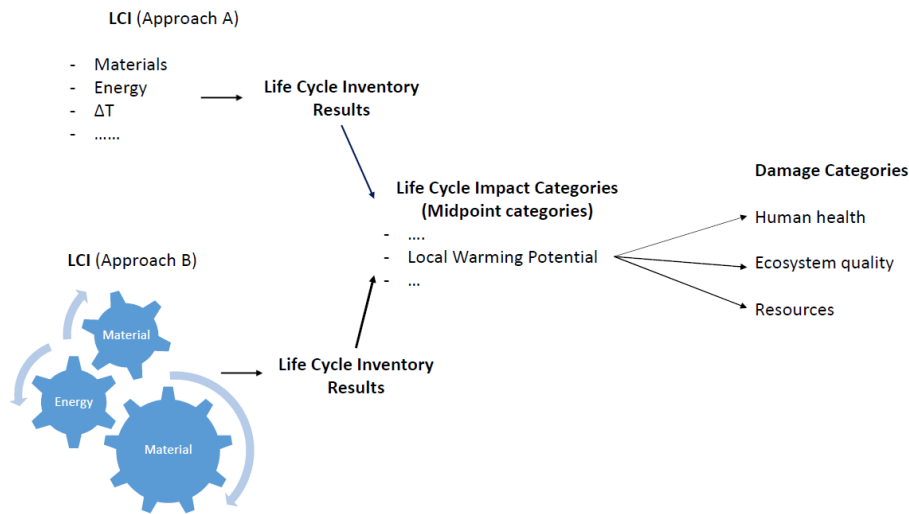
**LCI** (Approach A)

- Materials
- Energy
- $\Delta T$
- ……

**Life Cycle Inventory Results**

**Life Cycle Impact Categories (Midpoint categories)**

- ….
- Local Warming Potential
- …

**Damage Categories**

Human health

Ecosystem quality

Resources

**LCI** (Approach B)

Material

Energy

Material

**Life Cycle Inventory Results**